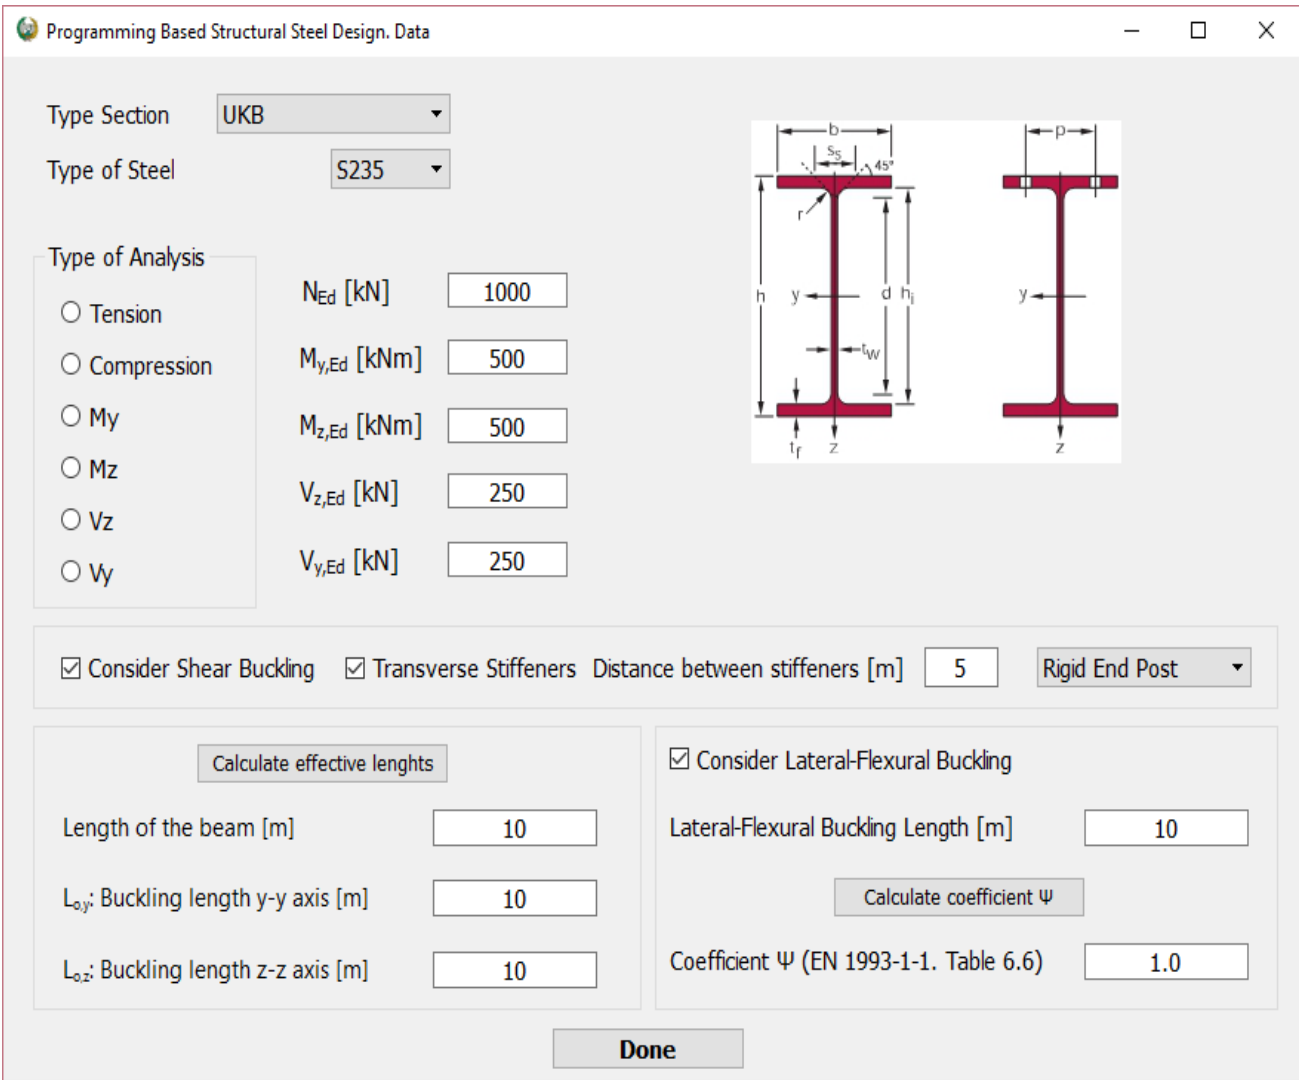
Programming Based Structural Steel Design. Data

Type Section UKB

Type of Steel S235

Type of Analysis

Tension

Compression

My

Mz

Vz

Vy

$N_{Ed}$ [kN] 1000

$M_{y,Ed}$ [kNm] 500

$M_{z,Ed}$ [kNm] 500

$V_{z,Ed}$ [kN] 250

$V_{y,Ed}$ [kN] 250

b $s_s$ 45° r h y d $h_i$ $t_w$ $t_f$ z p y z

Consider Shear Buckling Transverse Stiffeners Distance between stiffeners [m] 5 Rigid End Post

Calculate effective lenghts

Length of the beam [m] 10

$L_{o,y}$: Buckling length y-y axis [m] 10

$L_{o,z}$: Buckling length z-z axis [m] 10

Consider Lateral-Flexural Buckling

Lateral-Flexural Buckling Length [m] 10

Calculate coefficient Ψ

Coefficient Ψ (EN 1993-1-1. Table 6.6) 1.0

Done